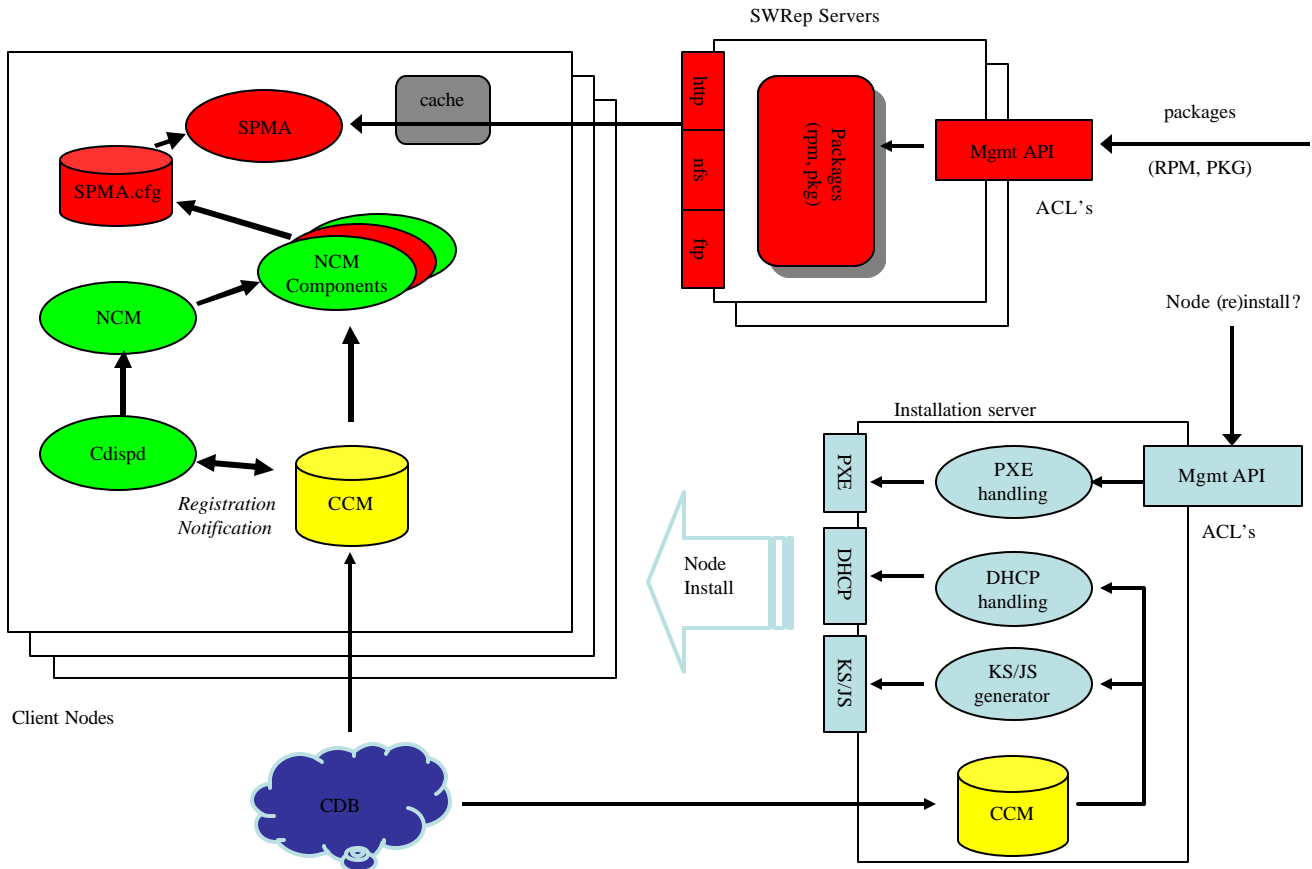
SWRep Servers

cache

SPMA

SPMA.cfg

http

nfs

ftp

Packages (rpm, pkg)

Mgmt API

packages

(RPM, PKG)

ACL's

NCM Components

NCM

Node (re)install?

Installation server

Cdispd

CCM

Registration Notification

PXE

PXE handling

Mgmt API

ACL's

Node Install

DHCP

DHCP handling

KS/JS

KS/JS generator

Client Nodes

CDB

CCM